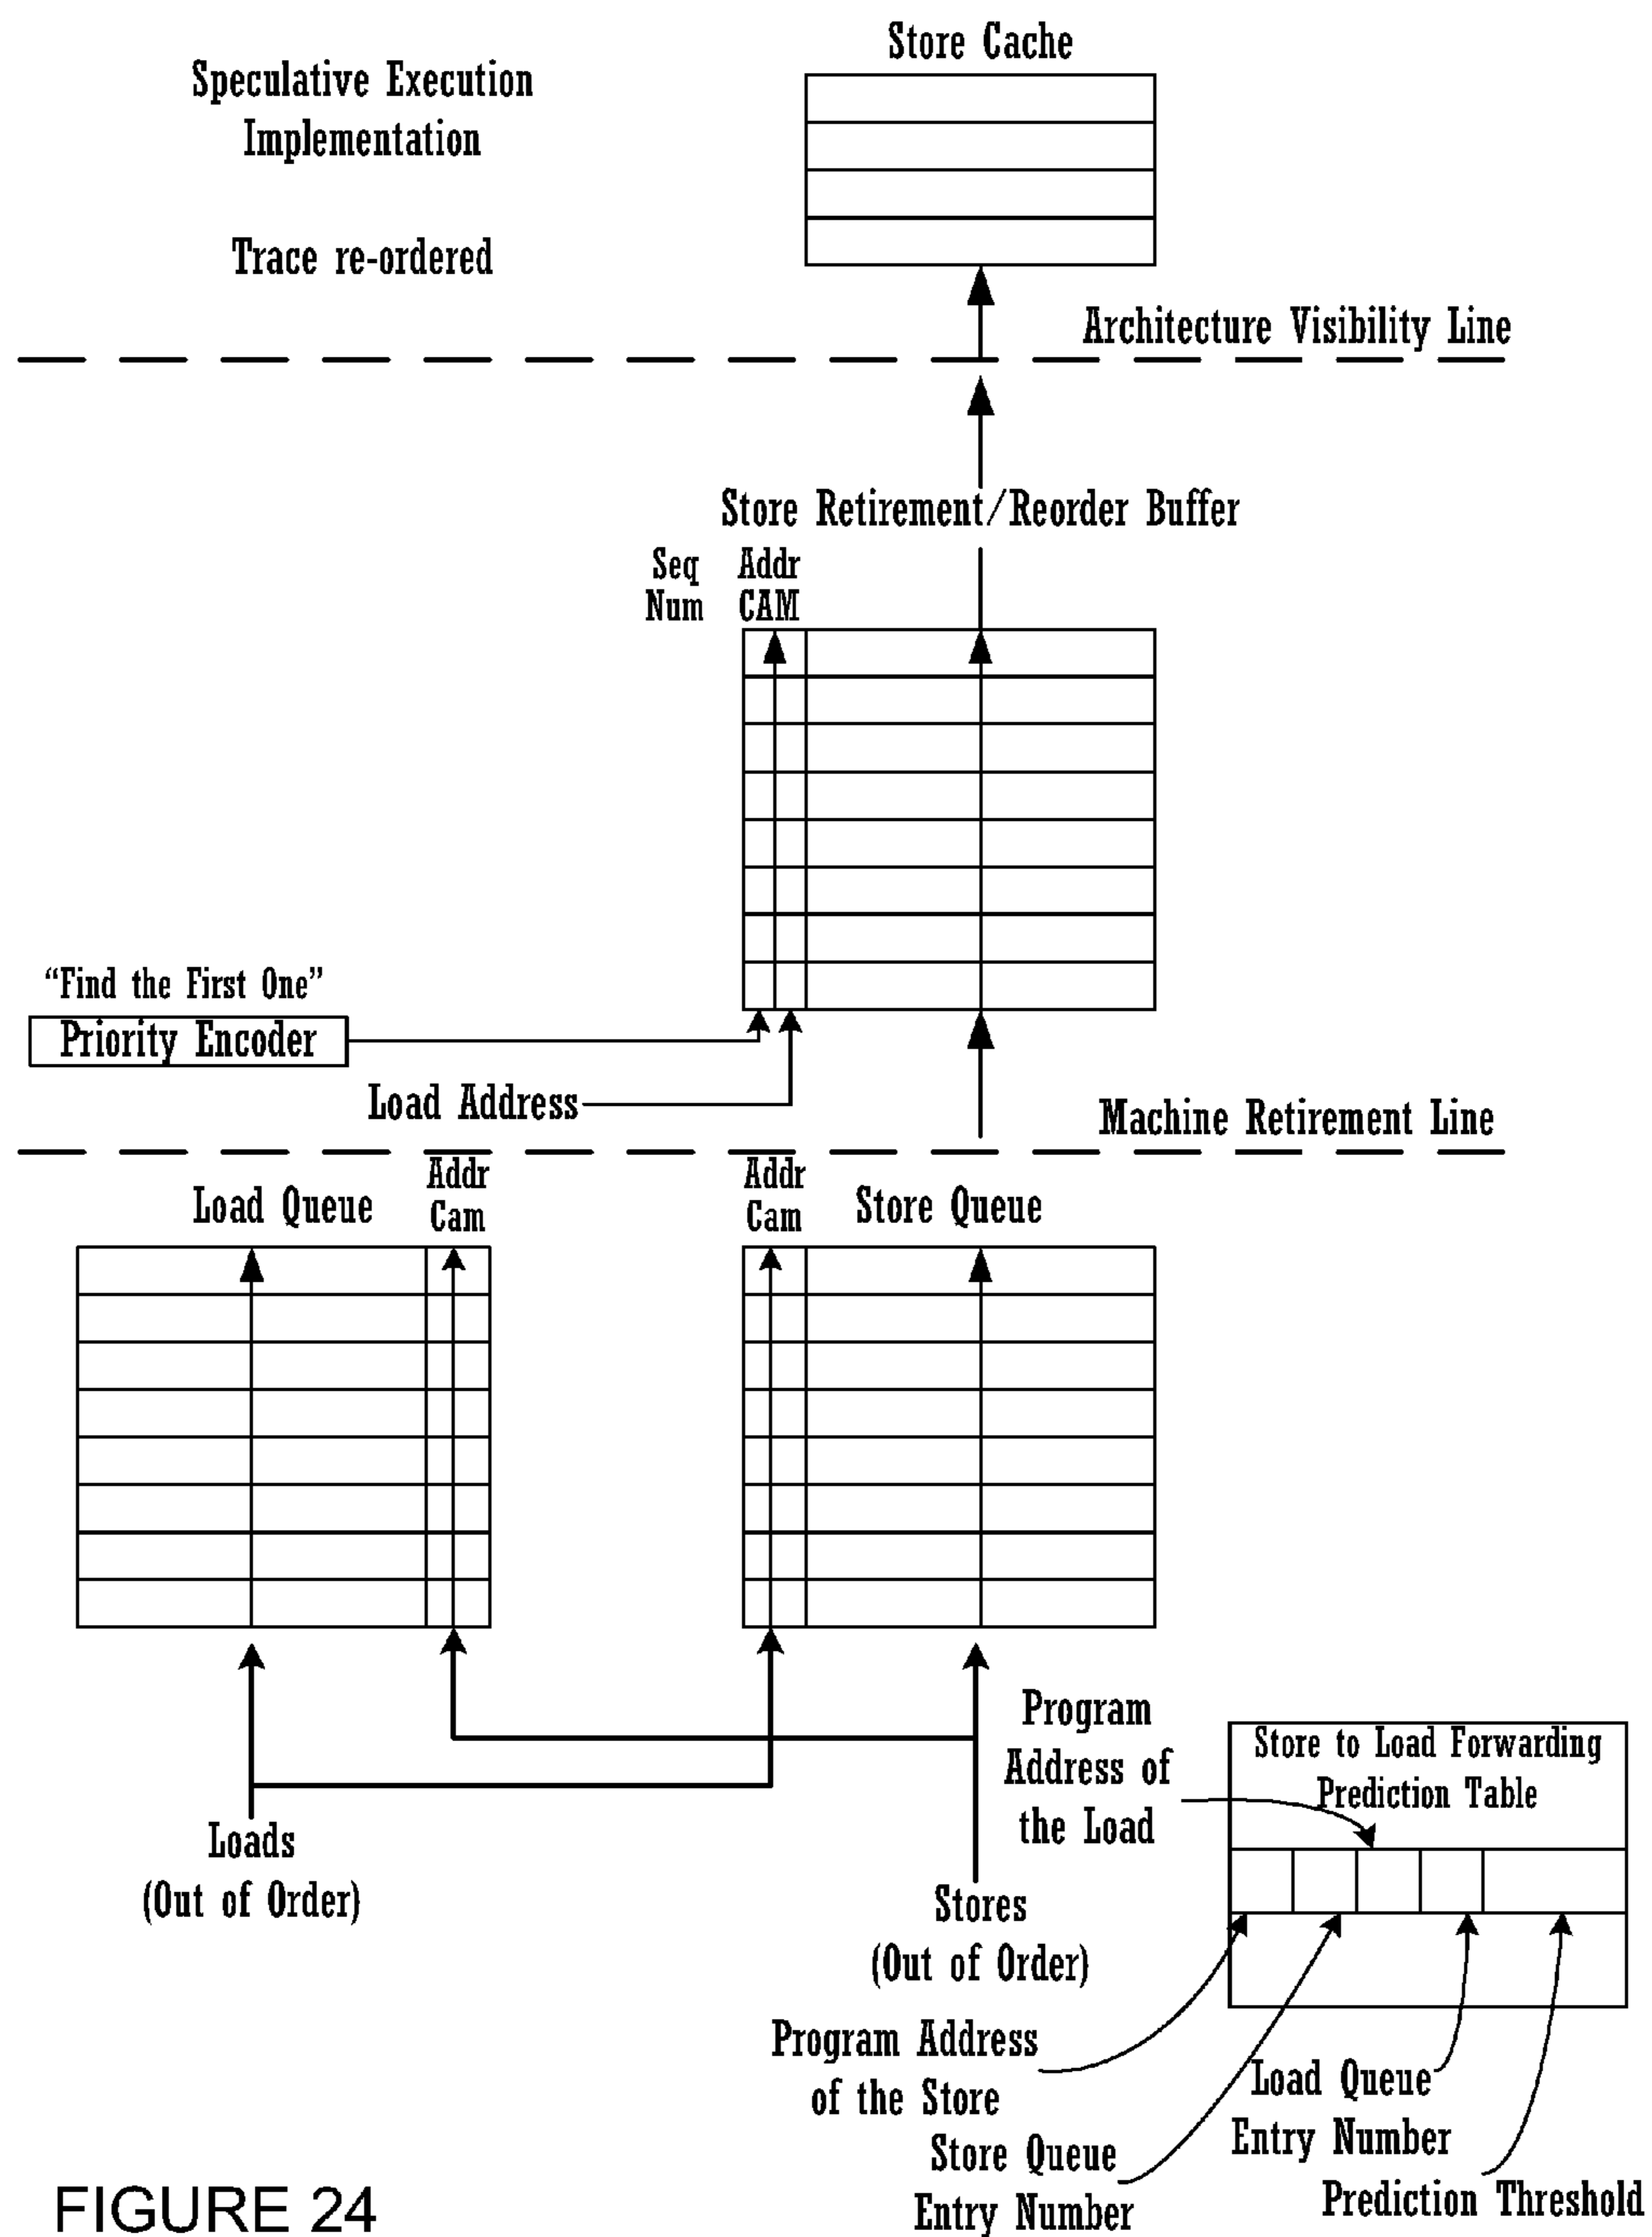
Speculative Execution Implementation

Trace re-ordered

Store Cache

Architecture Visibility Line

Store Retirement/Reorder Buffer

Seq Num

Addr CAM

"Find the First One"

Priority Encoder

Load Address

Machine Retirement Line

Load Queue

Addr Cam

Addr Cam

Store Queue

Program Address of the Load

Store to Load Forwarding Prediction Table

Loads (Out of Order)

Stores (Out of Order)

Program Address of the Store

Store Queue Entry Number

Load Queue Entry Number

Prediction Threshold

FIGURE 24